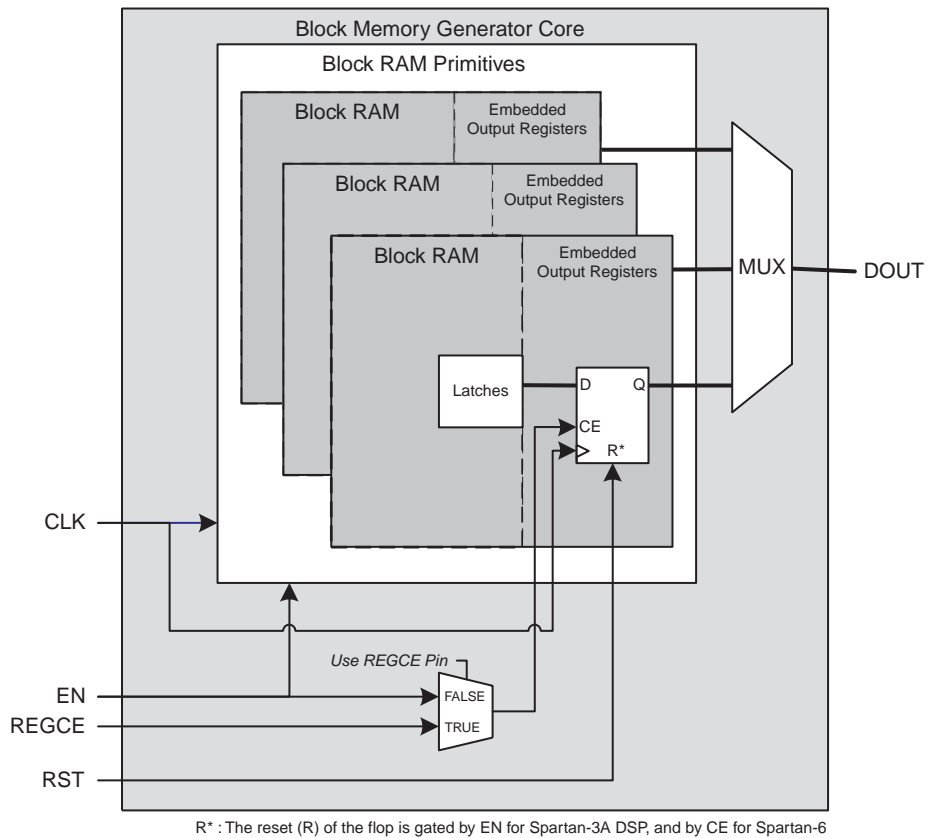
Block Memory Generator Core

Block RAM Primitives

Block RAM

Embedded Output Registers

Block RAM

Embedded Output Registers

Block RAM

Embedded Output Registers

MUX

DOUT

Latches

D

Q

CE

R*

CLK

Use REGCE Pin

EN

FALSE

REGCE

TRUE

RST

R* : The reset (R) of the flop is gated by EN for Spartan-3A DSP, and by CE for Spartan-6